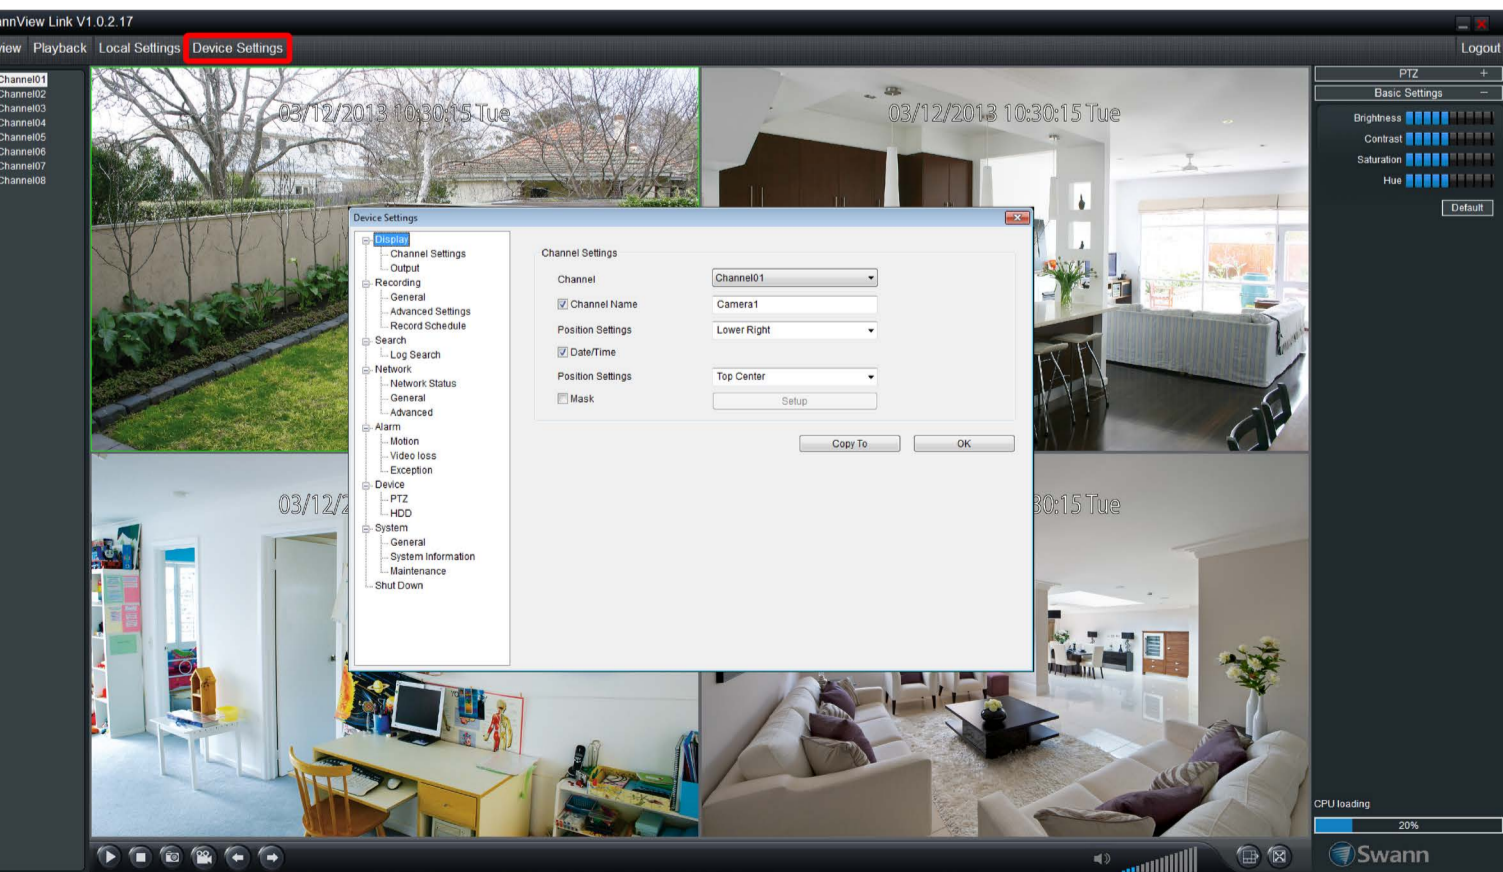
nnView Link V1.0.2.17

iew Playback Local Settings Device Settings Logout

Channel01
Channel02
Channel03
Channel04
Channel05
Channel06
Channel07
Channel08

03/12/2013 10:30:15 Tue

03/12/2013 10:30:15 Tue

03/12/2

30:15 Tue

PTZ +
Basic Settings −
Brightness
Contrast
Saturation
Hue
Default

Device Settings

Display
Channel Settings
Output
Recording
General
Advanced Settings
Record Schedule
Search
Log Search
Network
Network Status
General
Advanced
Alarm
Motion
Video loss
Exception
Device
PTZ
HDD
System
General
System Information
Maintenance
Shut Down

Channel Settings

Channel Channel01
Channel Name Camera1
Position Settings Lower Right
Date/Time
Position Settings Top Center
Mask Setup

Copy To OK

CPU loading
20%

Swann